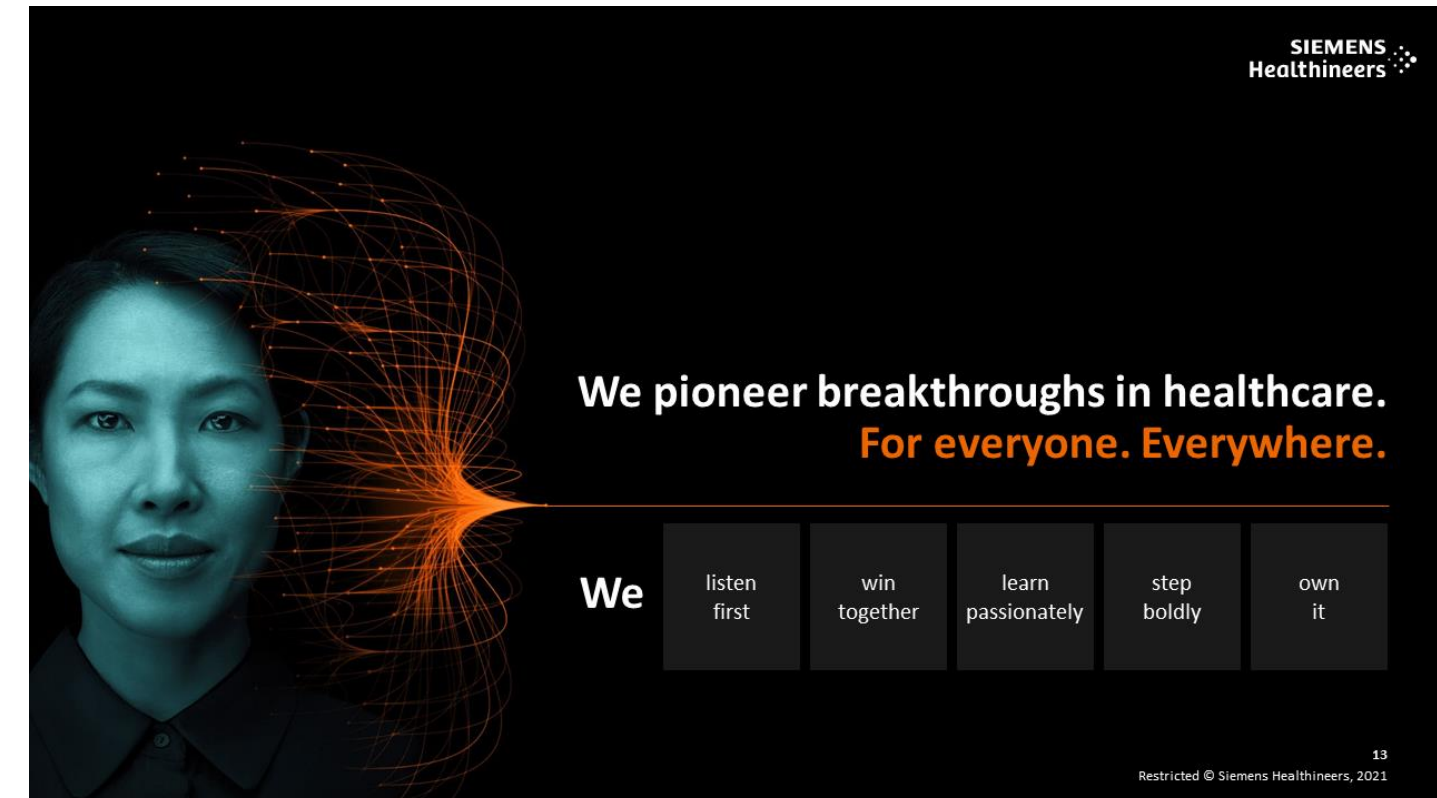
SIEMENS
Healthineers

We pioneer breakthroughs in healthcare.
For everyone. Everywhere.

We

| listen first | win together | learn passionately | step boldly | own it |
|---|---|---|---|---|

13
Restricted © Siemens Healthineers, 2021